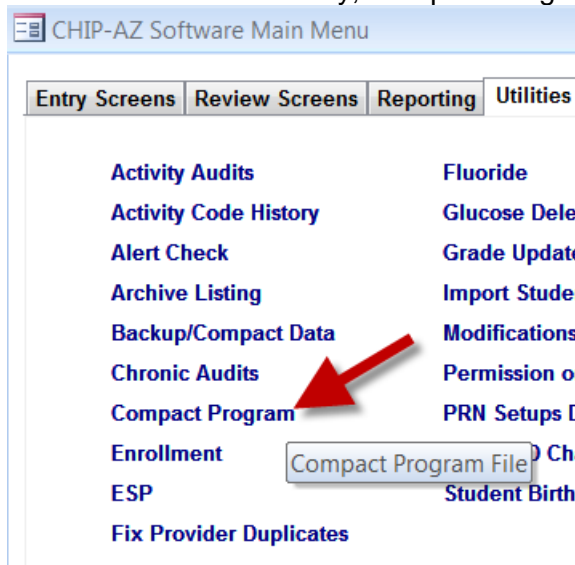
CHIP-AZ Software Main Menu

Entry Screens | Review Screens | Reporting | Utilities

Activity Audits
Activity Code History
Alert Check
Archive Listing
Backup/Compact Data
Chronic Audits
Compact Program
Enrollment
ESP
Fix Provider Duplicates

Fluoride
Glucose Dele
Grade Update
Import Stude
Modifications
Permission o
PRN Setups D
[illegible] Cha
Student Birth

Compact Program File